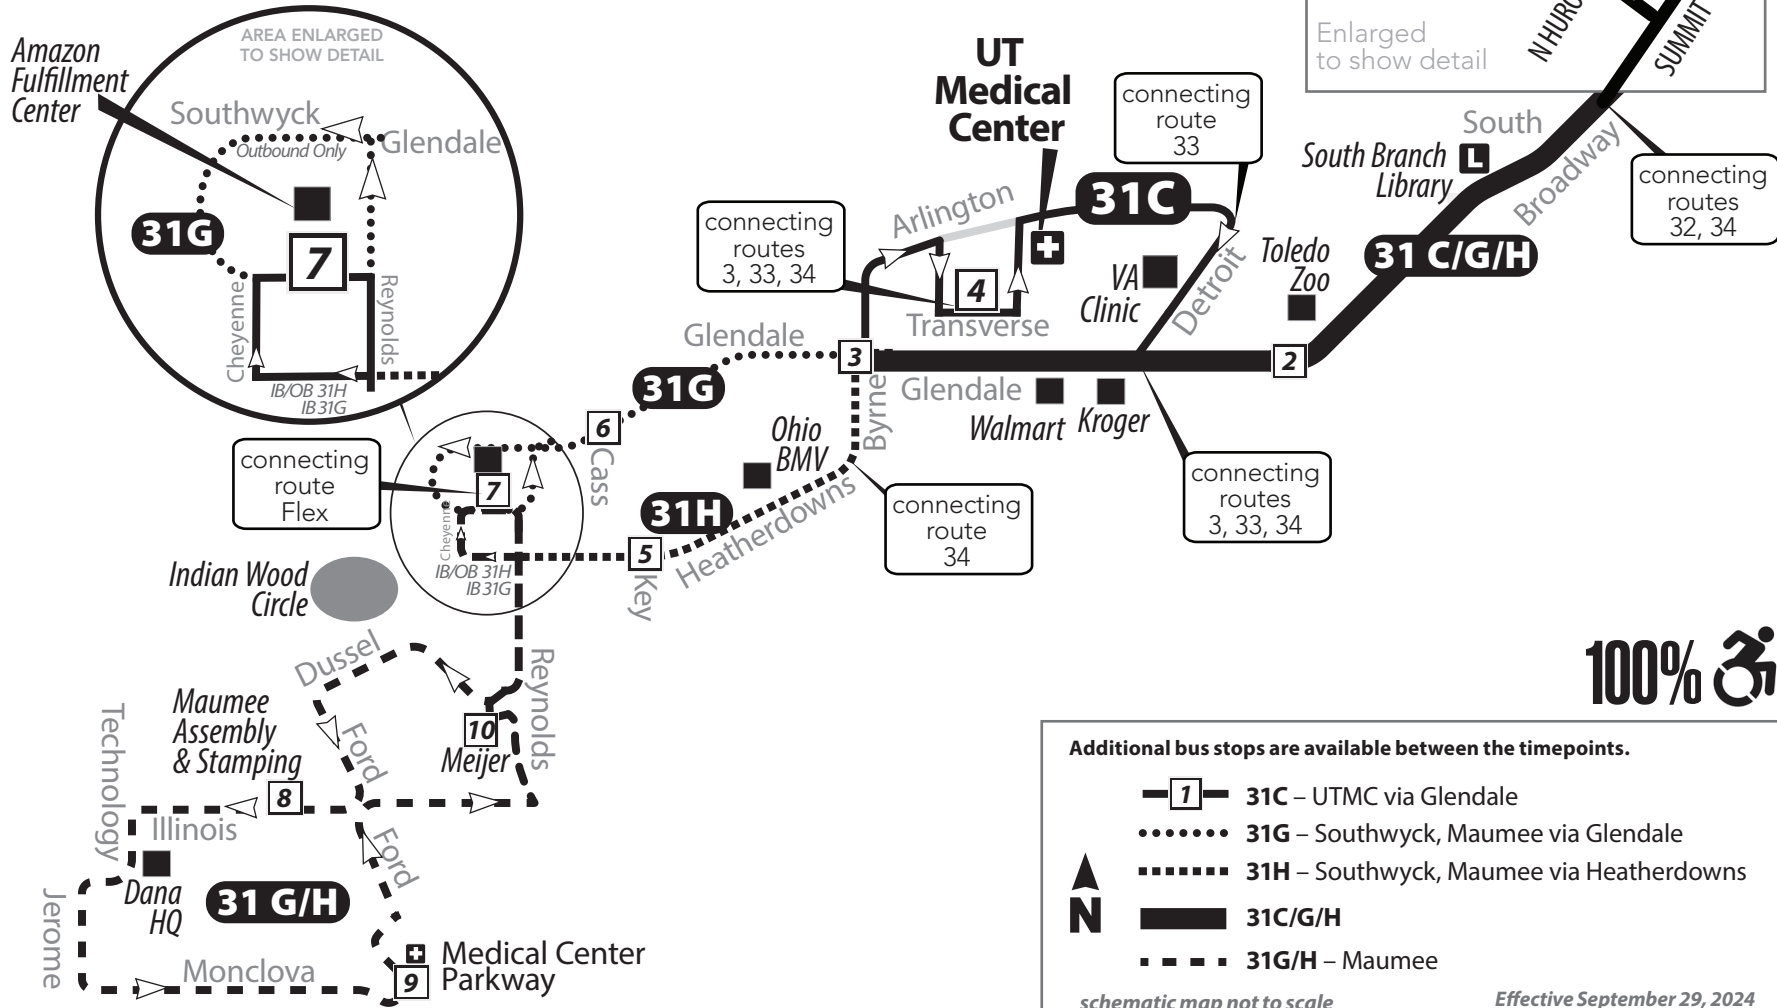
Amazon Fulfillment Center

AREA ENLARGED TO SHOW DETAIL

Southwyck
Outbound Only
Glendale
31G
7
Cheyenne
Reynolds
IB/OB 31H
IB 31G

Enlarged to show detail
N HURON
SUMMIT

UT Medical Center

connecting route 33

South
South Branch Library
Broadway
connecting routes 32, 34

connecting routes 3, 33, 34
Arlington
31C
4
Transverse
VA Clinic
Detroit
Toledo Zoo
31 C/G/H

Glendale
3
2
31G
Glendale
Walmart
Kroger
Byrne
6
Cass
Ohio BMV
connecting route Flex
7
Cheyenne
IB/OB 31H
IB 31G
31H
5
Heatherdowns
Key
connecting route 34
connecting routes 3, 33, 34

Indian Wood Circle

Dussel
Reynolds
Maumee Assembly & Stamping
Ford
10
Meijer
Technology
8
Illinois
Ford
Dana HQ
31 G/H
Jerome
Monclova
Medical Center Parkway
9

100%

Additional bus stops are available between the timepoints.
1 31C – UTMC via Glendale
31G – Southwyck, Maumee via Glendale
31H – Southwyck, Maumee via Heatherdowns
N
31C/G/H
31G/H – Maumee

schematic map not to scale
Effective September 29, 2024